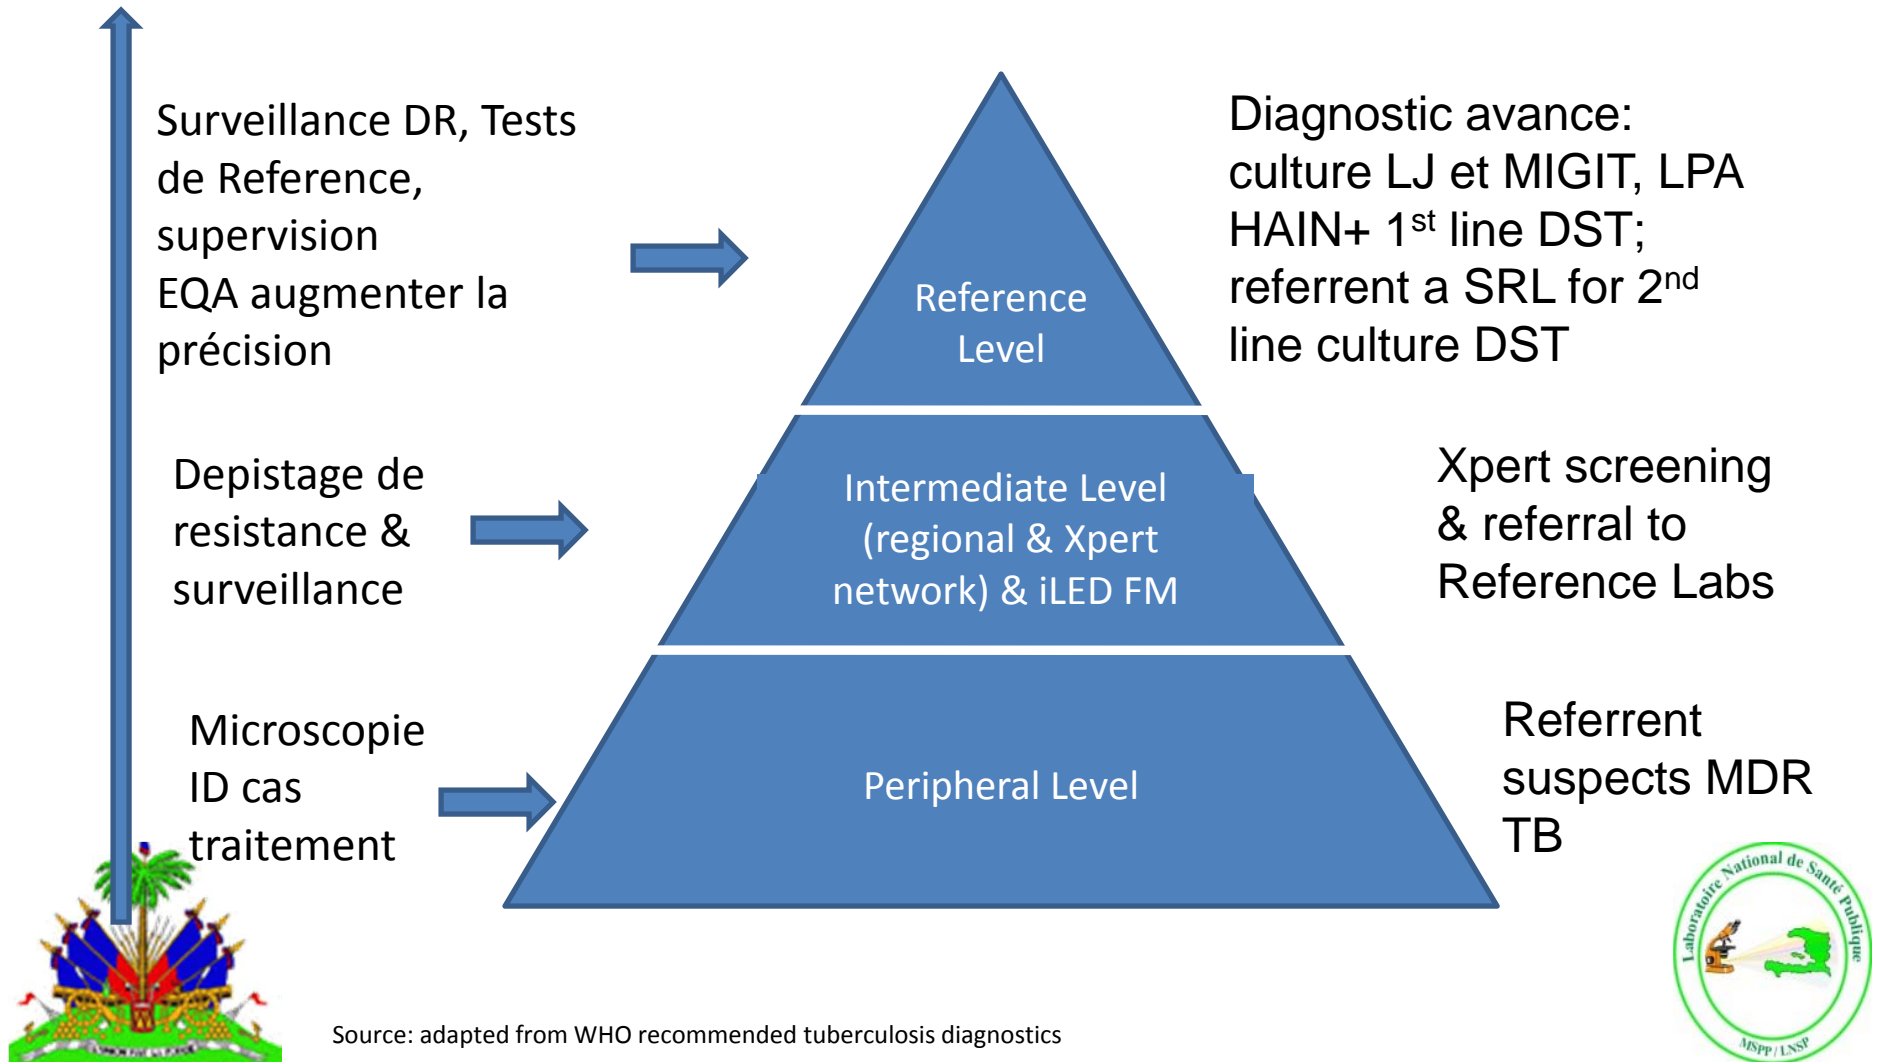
Surveillance DR, Tests de Reference, supervision
EQA augmenter la précision

Reference Level

Diagnostic avance: culture LJ et MIGIT, LPA HAIN+ 1$^{st}$ line DST; referrent a SRL for 2$^{nd}$ line culture DST

Depistage de resistance & surveillance

Intermediate Level (regional & Xpert network) & iLED FM

Xpert screening & referral to Reference Labs

Microscopie
ID cas
traitement

Peripheral Level

Referrent suspects MDR TB

Laboratoire National de Santé Publique
MSPP / LNSP

Source: adapted from WHO recommended tuberculosis diagnostics